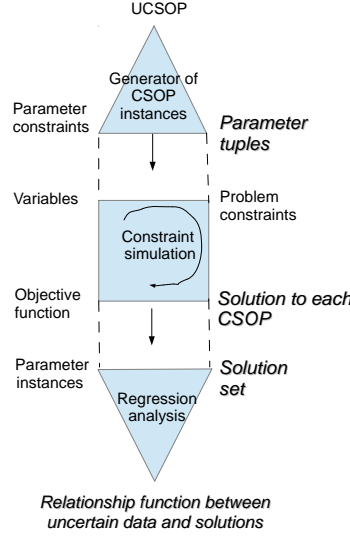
UCSOP

Generator of CSOP instances

Parameter constraints

Parameter tuples

Variables

Problem constraints

Constraint simulation

Objective function

Solution to each CSOP

Parameter instances

Solution set

Regression analysis

Relationship function between uncertain data and solutions